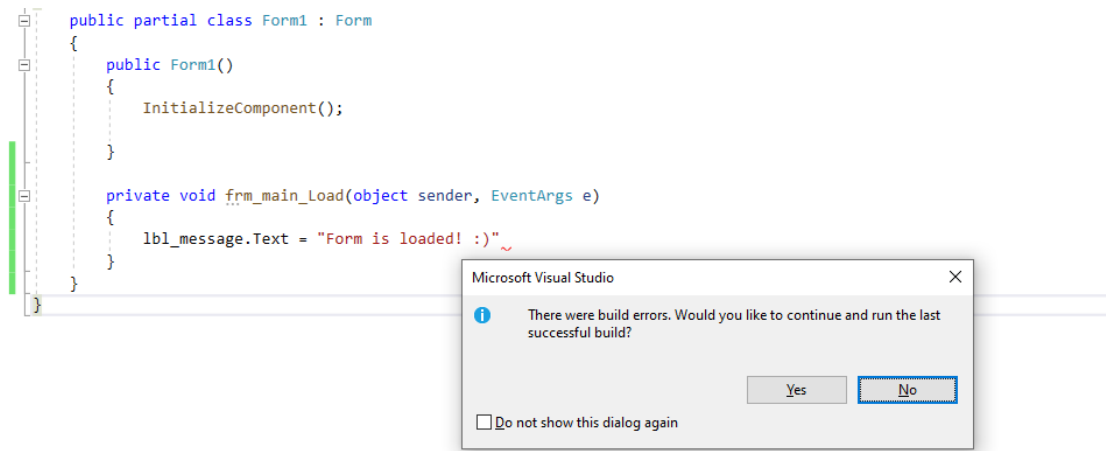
public partial class Form1 : Form
{
    public Form1()
    {
        InitializeComponent();

    }

    private void frm_main_Load(object sender, EventArgs e)
    {
        lbl_message.Text = "Form is loaded! :)"
    }
}
}

Microsoft Visual Studio

There were build errors. Would you like to continue and run the last successful build?

Yes

No

Do not show this dialog again